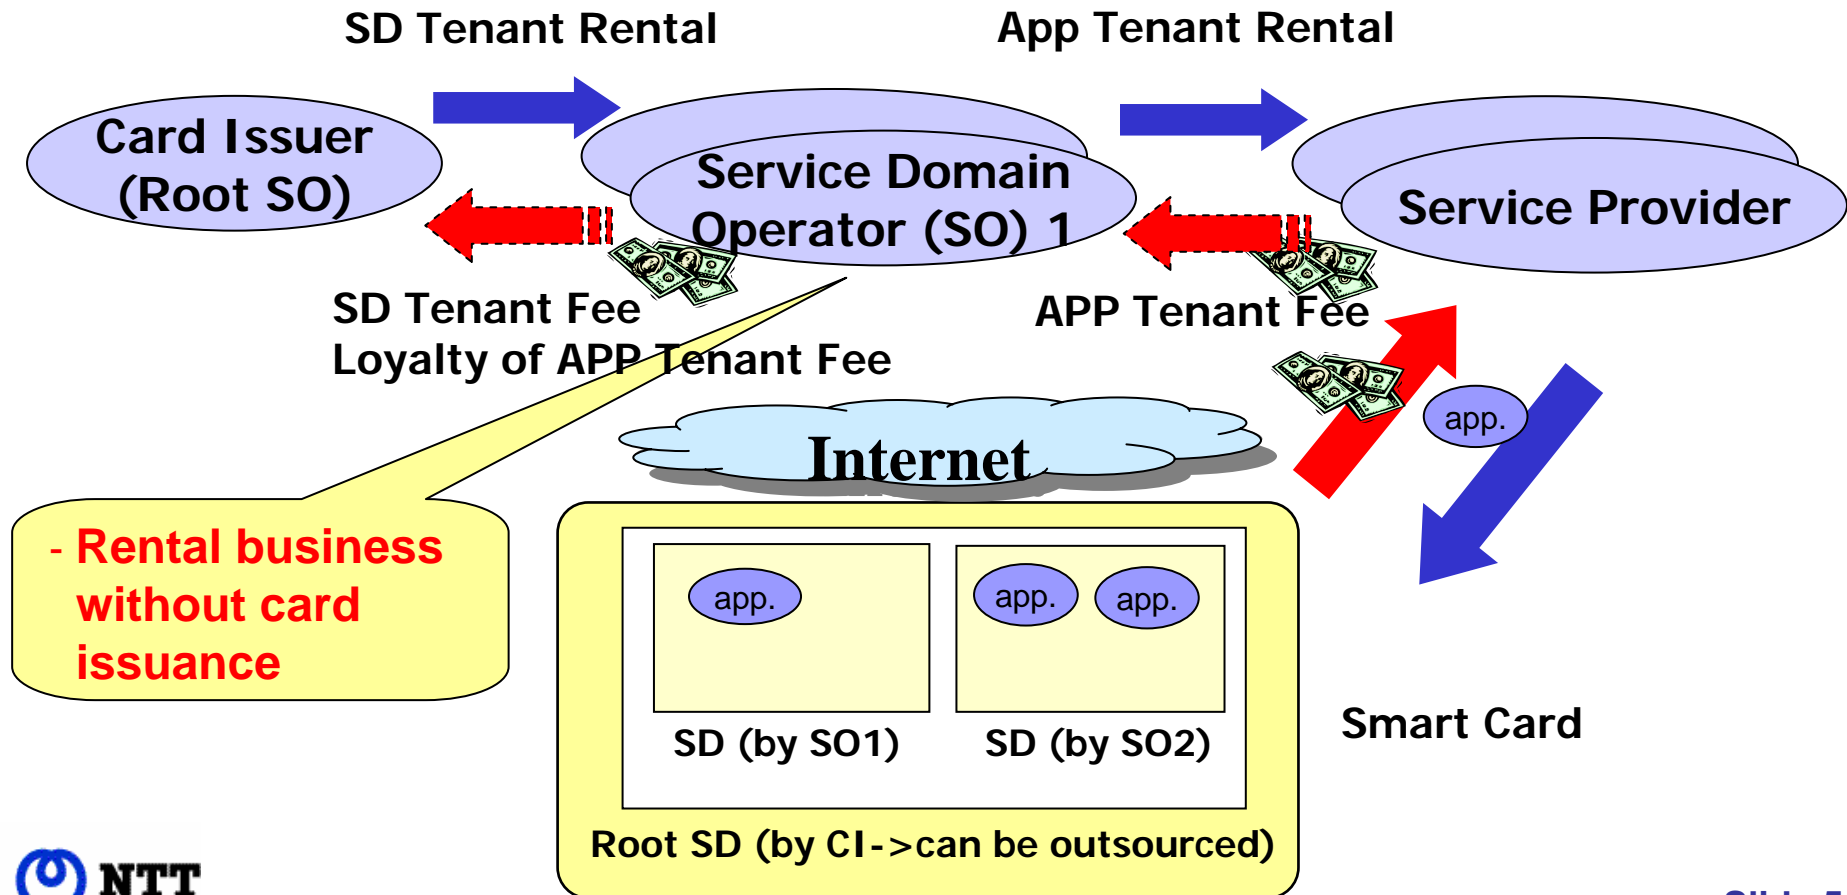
SD Tenant Rental

App Tenant Rental

Card Issuer (Root SO)

Service Domain Operator (SO) 1

Service Provider

SD Tenant Fee
Loyalty of APP Tenant Fee

APP Tenant Fee

app.

Internet

- Rental business without card issuance

app.

app.

app.

SD (by SO1)

SD (by SO2)

Smart Card

Root SD (by CI->can be outsourced)

NTT

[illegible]